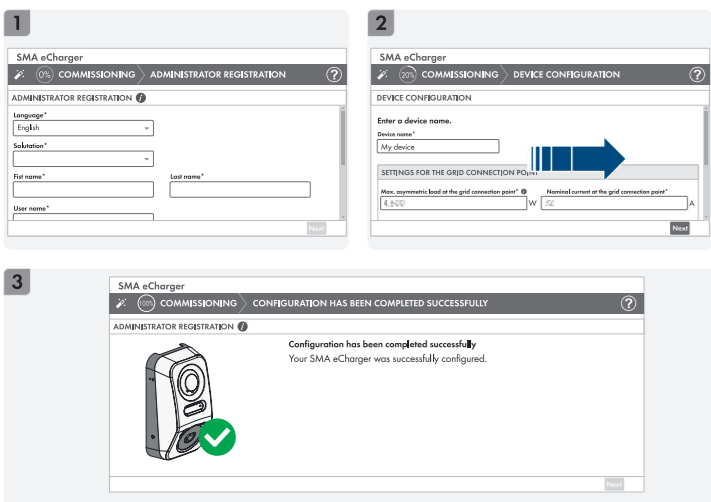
1

SMA eCharger

0% COMMISSIONING ADMINISTRATOR REGISTRATION

ADMINISTRATOR REGISTRATION

Language*

English

Salutation*

First name*

Last name*

User name*

Next

2

SMA eCharger

20% COMMISSIONING DEVICE CONFIGURATION

DEVICE CONFIGURATION

Enter a device name.

Device name*

My device

SETTINGS FOR THE GRID CONNECTION POINT

Max. asymmetric load at the grid connection point*

4,600 W

Nominal current at the grid connection point*

32 A

Next

3

SMA eCharger

100% COMMISSIONING CONFIGURATION HAS BEEN COMPLETED SUCCESSFULLY

ADMINISTRATOR REGISTRATION

Configuration has been completed successfully

Your SMA eCharger was successfully configured.

Next